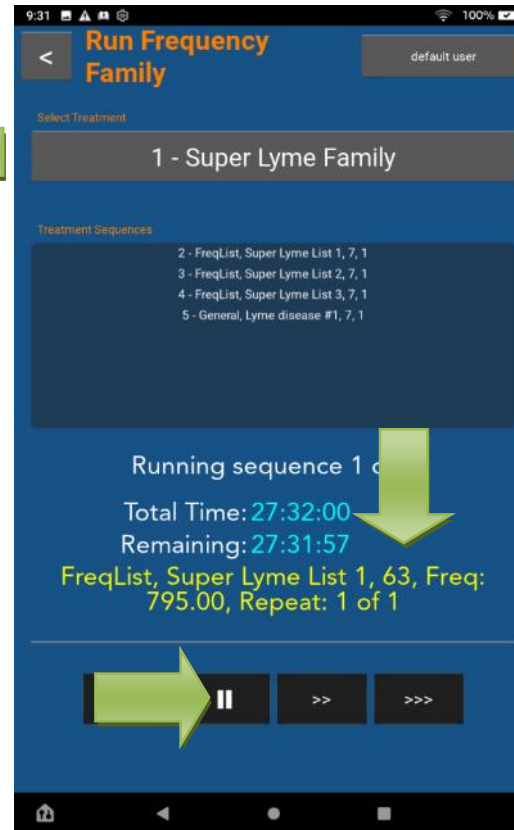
9:31 100%

<

Run Frequency Family

default user

Select Treatment

1 - Super Lyme Family

Treatment Sequences

2 - FreqList, Super Lyme List 1, 7, 1
3 - FreqList, Super Lyme List 2, 7, 1
4 - FreqList, Super Lyme List 3, 7, 1
5 - General, Lyme disease #1, 7, 1

Running sequence 1 o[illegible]

Total Time: 27:32:00

Remaining: 27:31:57

FreqList, Super Lyme List 1, 63, Freq: 795.00, Repeat: 1 of 1

>>

>>>